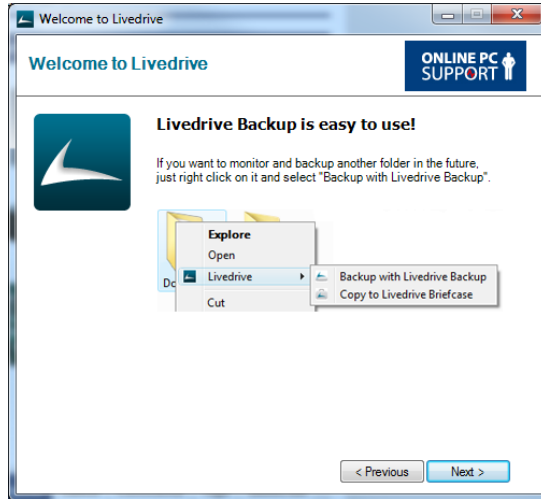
Welcome to Livedrive

Welcome to Livedrive

ONLINE PC SUPPORT

Livedrive Backup is easy to use!

If you want to monitor and backup another folder in the future, just right click on it and select "Backup with Livedrive Backup".

Explore
Open
Livedrive
Cut

Backup with Livedrive Backup
Copy to Livedrive Briefcase

Do

< Previous
Next >